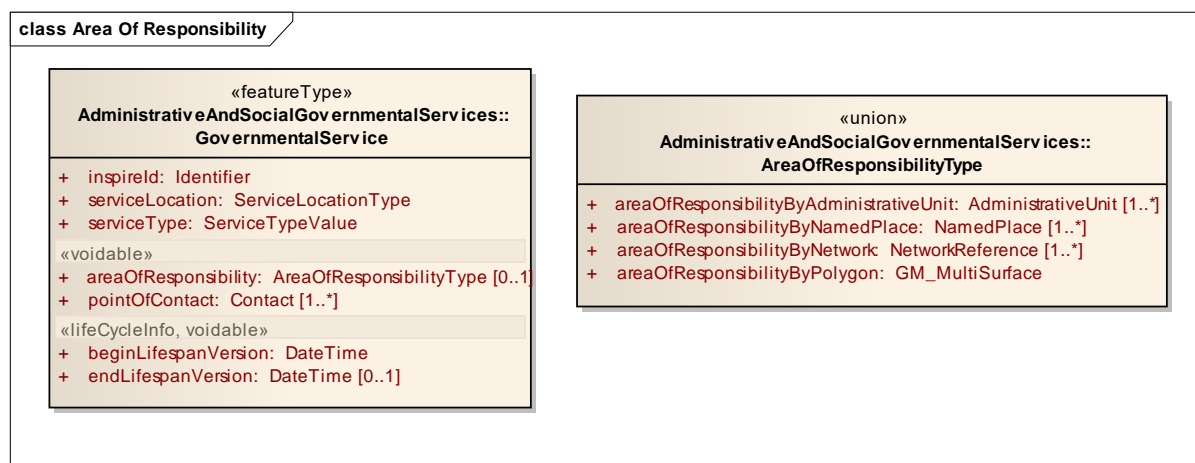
class Area Of Responsibility

«featureType»
AdministrativeAndSocialGovernmentalServices::
GovernmentalService

+ inspireId: Identifier
+ serviceLocation: ServiceLocationType
+ serviceType: ServiceTypeValue

«voidable»
+ areaOfResponsibility: AreaOfResponsibilityType [0..1]
+ pointOfContact: Contact [1..*]

«lifeCycleInfo, voidable»
+ beginLifespanVersion: DateTime
+ endLifespanVersion: DateTime [0..1]

«union»
AdministrativeAndSocialGovernmentalServices::
AreaOfResponsibilityType

+ areaOfResponsibilityByAdministrativeUnit: AdministrativeUnit [1..*]
+ areaOfResponsibilityByNamedPlace: NamedPlace [1..*]
+ areaOfResponsibilityByNetwork: NetworkReference [1..*]
+ areaOfResponsibilityByPolygon: GM_MultiSurface